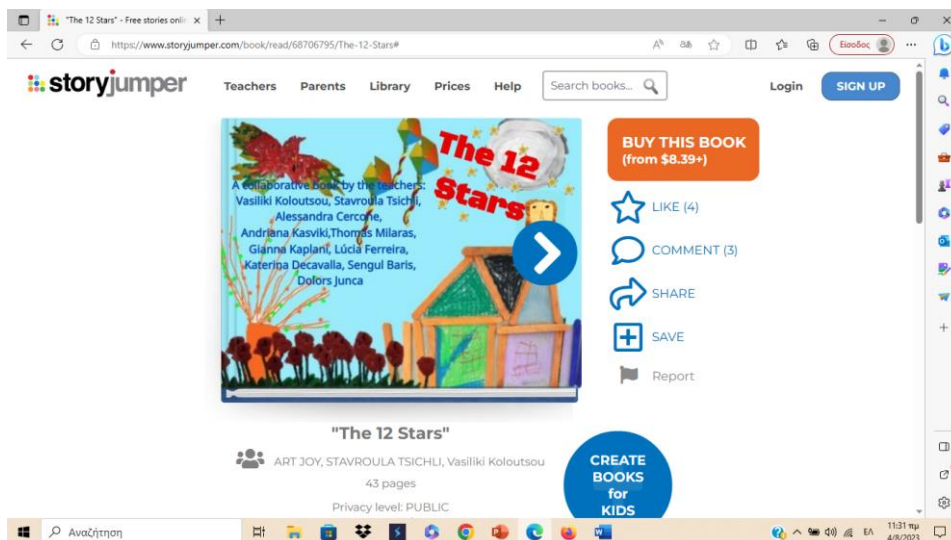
"The 12 Stars" - Free stories onli ×

https://www.storyjumper.com/book/read/68706795/The-12-Stars#

Είσοδος

storyjumper Teachers Parents Library Prices Help Search books... Login SIGN UP

The 12 Stars

A collaborative book by the teachers: Vasiliki Koloutsou, Stavroula Tsichli, Alessandra Cercone, Andriana Kasviki,Thomas Milaras, Gianna Kaplani, Lúcia Ferreira, Katerina Decavalla, Sengul Baris, Dolors Junca

BUY THIS BOOK (from $8.39+)

LIKE (4)

COMMENT (3)

SHARE

SAVE

Report

"The 12 Stars"

ART JOY, STAVROULA TSICHLI, Vasiliki Koloutsou

43 pages

Privacy level: PUBLIC

CREATE BOOKS for KIDS

Αναζήτηση

ΕΛ 11:31 πμ 4/8/2023